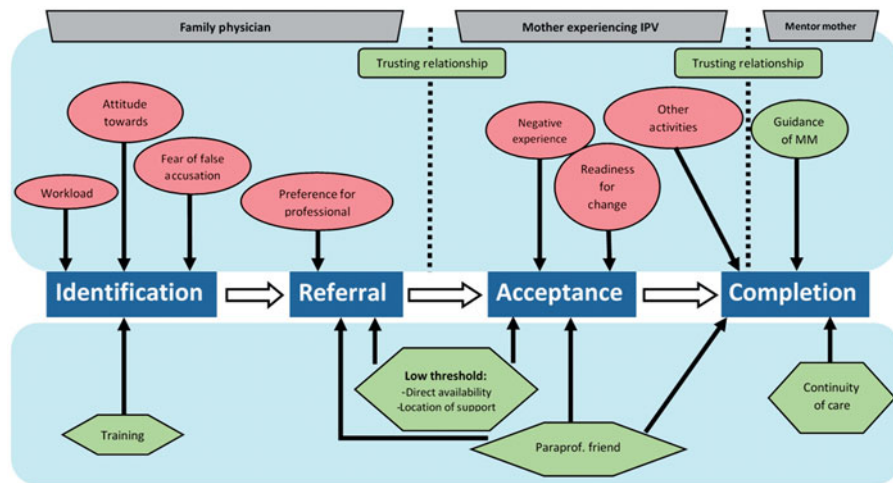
Family physician

Mother experiencing IPV

Mentor mother

Trusting relationship

Trusting relationship

Attitude towards

Fear of false accusation

Workload

Preference for professional

Negative experience

Readiness for change

Other activities

Guidance of MM

Identification

Referral

Acceptance

Completion

Low threshold:
-Direct availability
-Location of support

Training

Paraprof. friend

Continuity of care